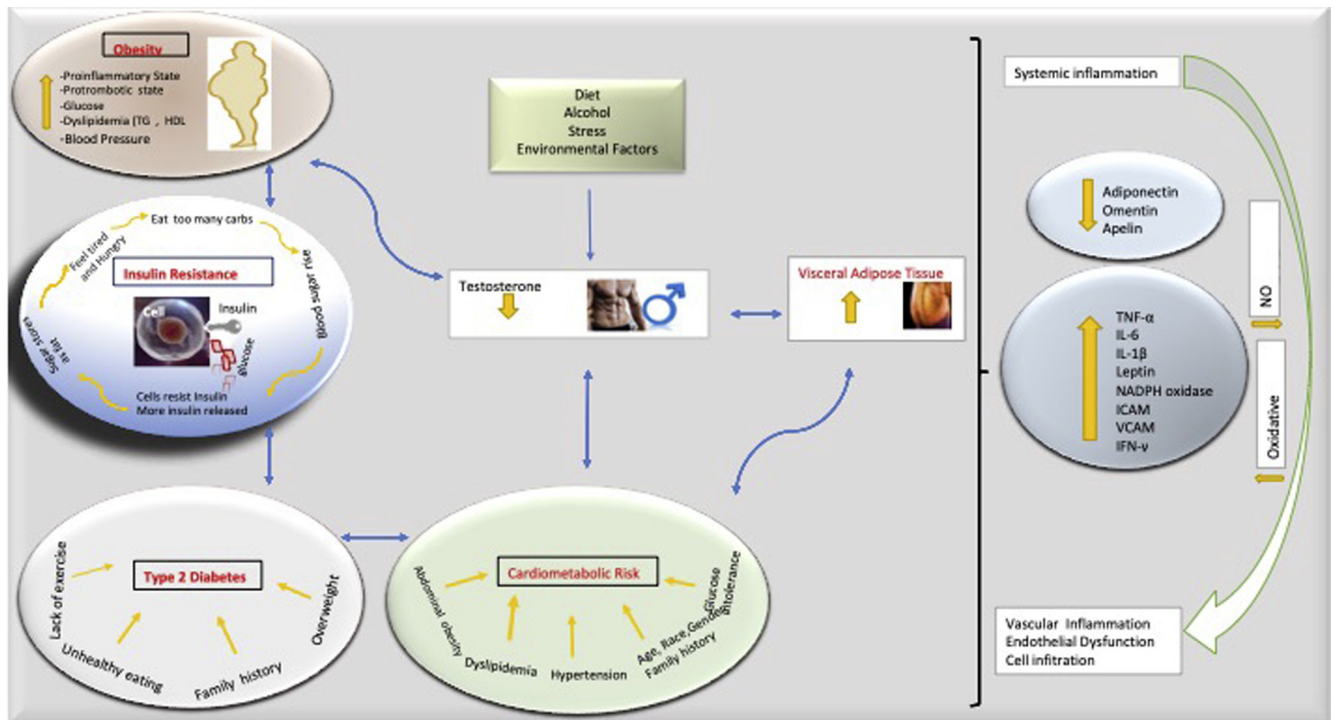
Obesity

-Proinflammatory State
-Protrombotic state
-Glucose
-Dyslipidemia (TG , HDL
-Blood Pressure

Diet
Alcohol
Stress
Environmental Factors

Eat too many carbs
Feel tired and Hungry
Blood sugar rise
Insulin Resistance
Cell
Insulin
glucose
Sugar stores as fat
Cells resist Insulin
More insulin released

Testosterone

Visceral Adipose Tissue

Systemic inflammation

Adiponectin
Omentin
Apelin

NO

TNF-α
IL-6
IL-1β
Leptin
NADPH oxidase
ICAM
VCAM
IFN-γ

Oxidative

Type 2 Diabetes
Lack of exercise
Unhealthy eating
Family history
Overweight

Cardiometabolic Risk
Abdominal obesity
Dyslipidemia
Hypertension
Age, Race,Gender Family history
Glucose Intolerance

Vascular Inflammation
Endothelial Dysfunction
Cell infitration